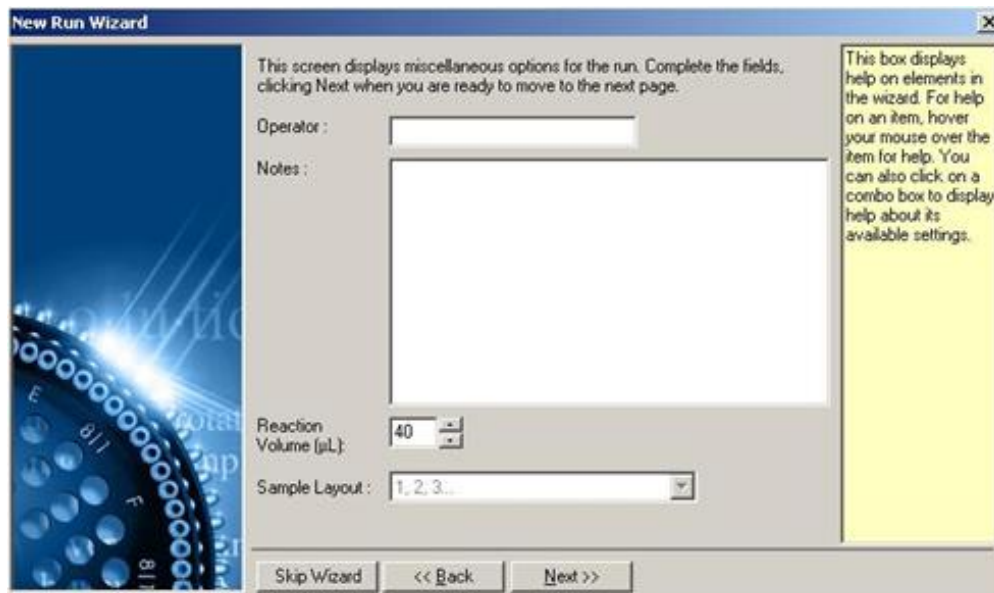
New Run Wizard

This screen displays miscellaneous options for the run. Complete the fields, clicking Next when you are ready to move to the next page.

Operator :

Notes :

Reaction Volume (µL):

40

Sample Layout :

1, 2, 3...

This box displays help on elements in the wizard. For help on an item, hover your mouse over the item for help. You can also click on a combo box to display help about its available settings.

Skip Wizard

<< Back

Next >>